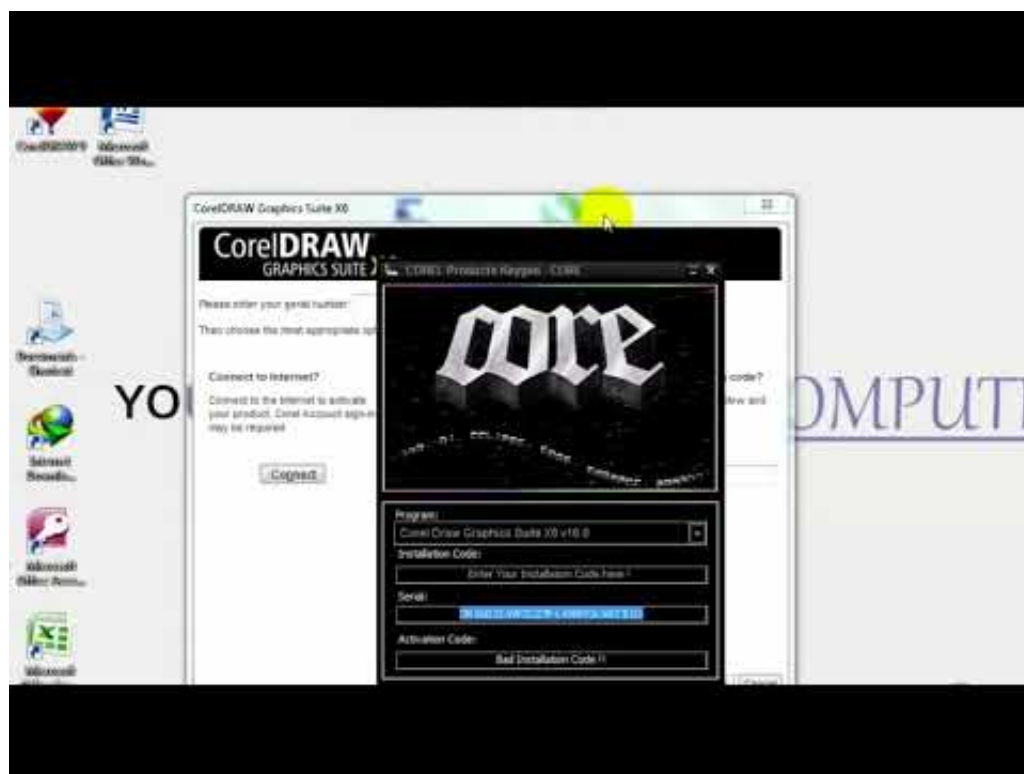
CorelDRAW Graphics Suite X6

CorelDRAW
GRAPHICS SUITE

CORE Products Keygen - CORE

core

Please enter your serial number:

Then choose the most appropriate op

Connect to Internet?

Connect to the Internet to activate your product. Corel Account sign-in may be required

Connect

code?

YO

OMPUT

Program:
Corel Draw Graphics Suite X6 v16.0
Installation Code:
Enter Your Installation Code here !
Serial:
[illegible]
Activation Code:
Bad Installation Code !!

Cancel

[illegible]

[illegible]

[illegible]

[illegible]

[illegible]